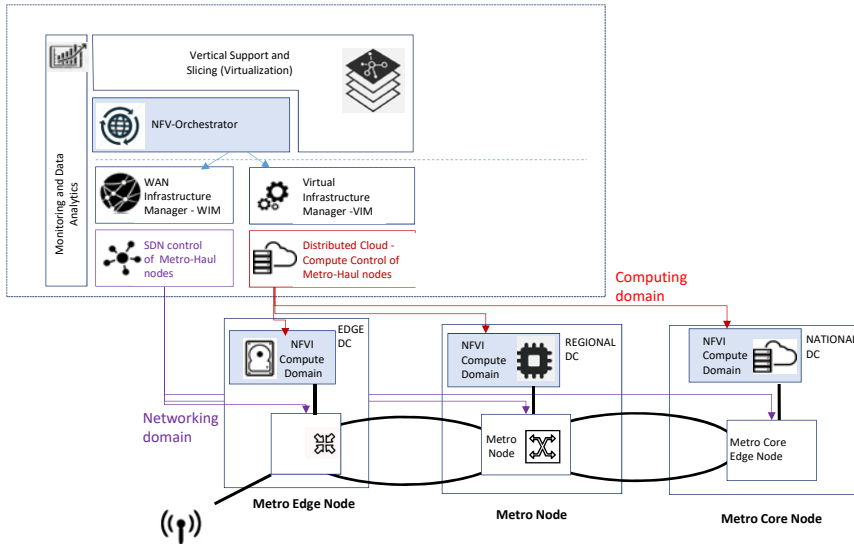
Vertical Support and Slicing (Virtualization)

Monitoring and Data Analytics

NFV-Orchestrator

WAN Infrastructure Manager - WIM

Virtual Infrastructure Manager -VIM

SDN control of Metro-Haul nodes

Distributed Cloud - Compute Control of Metro-Haul nodes

Computing domain

NFVI Compute Domain

EDGE DC

NFVI Compute Domain

REGIONAL DC

NFVI Compute Domain

NATIONAL DC

Networking domain

Metro Node

Metro Core Edge Node

Metro Edge Node

Metro Node

Metro Core Node